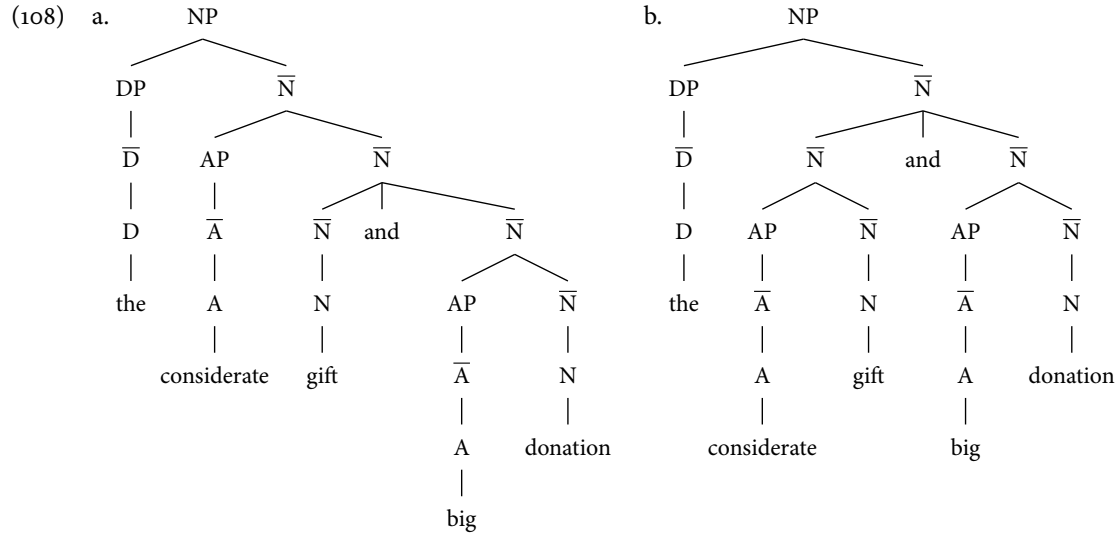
(108) a. NP

DP $\overline{N}$

$\overline{D}$ AP $\overline{N}$

D $\overline{A}$ $\overline{N}$ and $\overline{N}$

the A N AP $\overline{N}$

considerate gift $\overline{A}$ N

A donation

big

b. NP

DP $\overline{N}$

$\overline{D}$ $\overline{N}$ and $\overline{N}$

D AP $\overline{N}$ AP $\overline{N}$

the $\overline{A}$ N $\overline{A}$ N

A gift A donation

considerate big